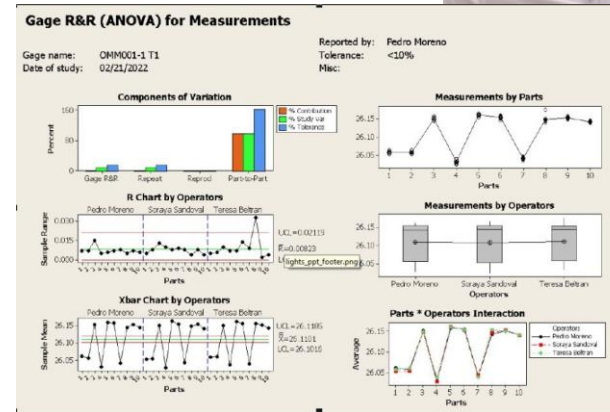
Gage R&R (ANOVA) for Measurements

Gage name: OMM001-1 T1
Date of study: 02/21/2022

Reported by: Pedro Moreno
Tolerance: <10%
Misc:

Components of Variation

Percent

150
100
50
0

% Contribution
% Study Var
% Tolerance

Gage R&R Repeat Reprod Part-to-Part

Measurements by Parts

26.15
26.10
26.05

1 2 3 4 5 6 7 8 9 10
Parts

R Chart by Operators

Pedro Moreno Soraya Sandoval Teresa Beltran

Sample Range

0.030
0.015
0.000

UCL=0.02119
$\bar{R}$=0.00823
lights_ppt_footer.png

Parts

Measurements by Operators

26.15
26.10
26.05

Pedro Moreno Soraya Sandoval Teresa Beltran
Operators

Xbar Chart by Operators

Pedro Moreno Soraya Sandoval Teresa Beltran

Sample Mean

26.15
26.10
26.05

UCL=26.1185
$\bar{\bar{X}}$=26.1181
LCL=26.1016

Parts

Parts * Operators Interaction

Average

26.15
26.10
26.05

Operators
Pedro Moreno
Soraya Sandoval
Teresa Beltran

1 2 3 4 5 6 7 8 9 10
Parts